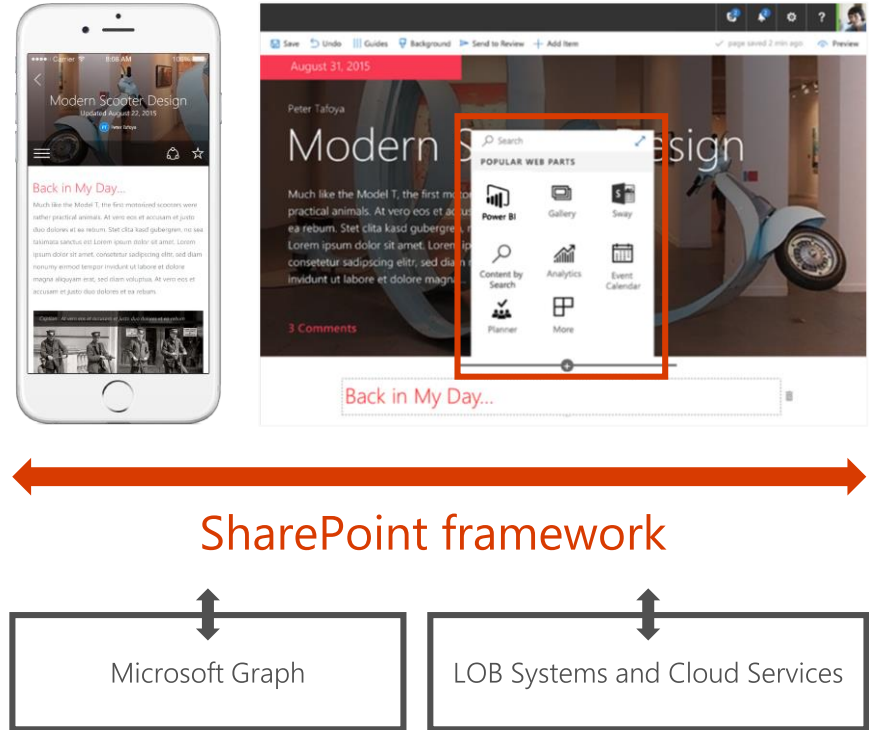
Carrier 9:06 AM 100%

Modern Scooter Design
Updated August 22, 2015
Peter Tafoya

Back in My Day...

Much like the Model T, the first motorized scooters were rather practical animals. At vero eos et accusam et justo duo dolores et ea rebum. Stet clita kasd gubergren, no sea takimata sanctus est Lorem ipsum dolor sit amet. Lorem ipsum dolor sit amet, consetetur sadipscing elitr, sed diam nonumy eirmod tempor invidunt ut labore et dolore magna aliquyam erat, sed diam voluptua. At vero eos et accusam et justo duo dolores et ea rebum.

Save Undo Guides Background Send to Review Add Item page saved 2 min ago Preview

August 31, 2015

Peter Tafoya

Modern S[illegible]esign

Much like the Model T, the first mo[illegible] practical animals. At vero eos et a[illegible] ea rebum. Stet clita kasd guberg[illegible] Lorem ipsum dolor sit amet. Lorem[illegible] consetetur sadipscing elitr, sed dia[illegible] invidunt ut labore et dolore magna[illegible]

3 Comments

Search

POPULAR WEB PARTS

Power BI
Gallery
Sway
Content by Search
Analytics
Event Calendar
Planner
More

Back in My Day...

SharePoint framework

Microsoft Graph

LOB Systems and Cloud Services